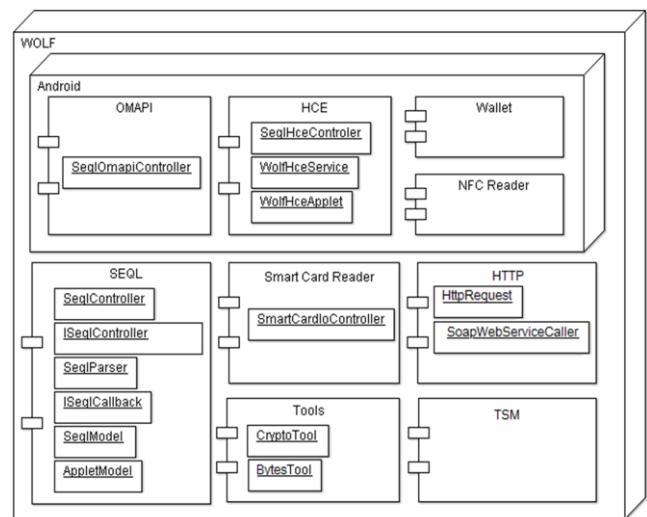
WOLF

Android

OMAPI

SeqlOmapiController

HCE

SeqlHceControler

WolfHceService

WolfHceApplet

Wallet

NFC Reader

SEQL

SeqlController

ISeqlController

SeqlParser

ISeqlCallback

SeqlModel

AppletModel

Smart Card Reader

SmartCardIoController

HTTP

HttpRequest

SoapWebServiceCaller

Tools

CryptoTool

BytesTool

TSM